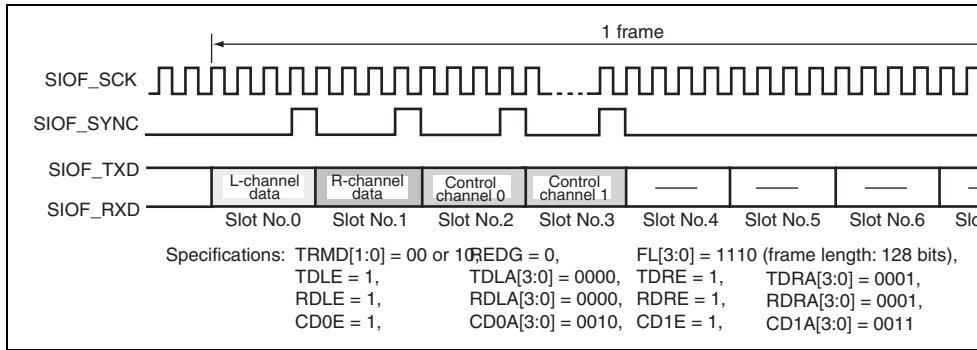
1 frame

SIOF_SCK

SIOF_SYNC

SIOF_TXD

SIOF_RXD

L-channel data

R-channel data

Control channel 0

Control channel 1

Slot No.0 Slot No.1 Slot No.2 Slot No.3 Slot No.4 Slot No.5 Slot No.6 Slo

Specifications: TRMD[1:0] = 00 or 10, REDG = 0, FL[3:0] = 1110 (frame length: 128 bits),
TDLE = 1, TDLA[3:0] = 0000, TDRE = 1, TDRA[3:0] = 0001,
RDLE = 1, RDLA[3:0] = 0000, RDRE = 1, RDRA[3:0] = 0001,
CD0E = 1, CD0A[3:0] = 0010, CD1E = 1, CD1A[3:0] = 0011